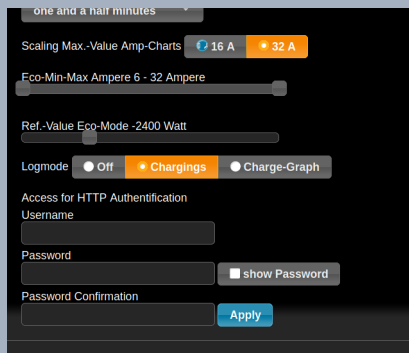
one and a half minutes

Scaling Max.-Value Amp-Charts 16 A 32 A

Eco-Min-Max Ampere 6 - 32 Ampere

Ref.-Value Eco-Mode -2400 Watt

Logmode Off Chargings Charge-Graph

Access for HTTP Authentification

Username

Password

show Password

Password Confirmation

Apply